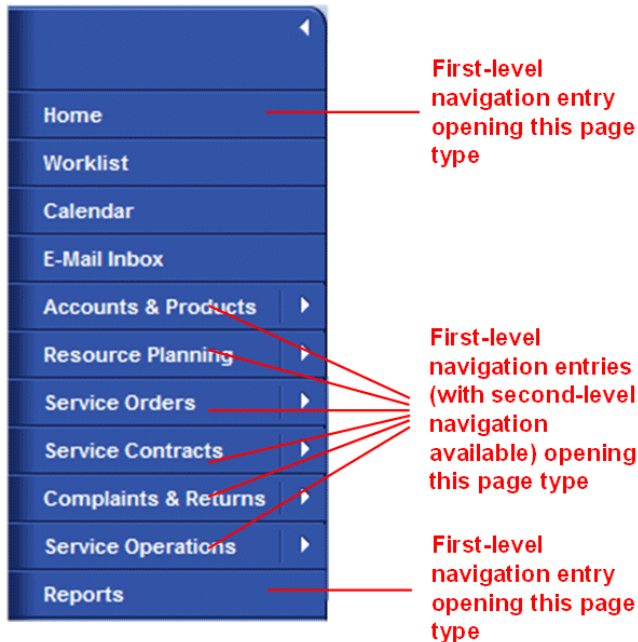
Home
Worklist
Calendar
E-Mail Inbox
Accounts & Products
Resource Planning
Service Orders
Service Contracts
Complaints & Returns
Service Operations
Reports

First-level navigation entry opening this page type

First-level navigation entries (with second-level navigation available) opening this page type

First-level navigation entry opening this page type